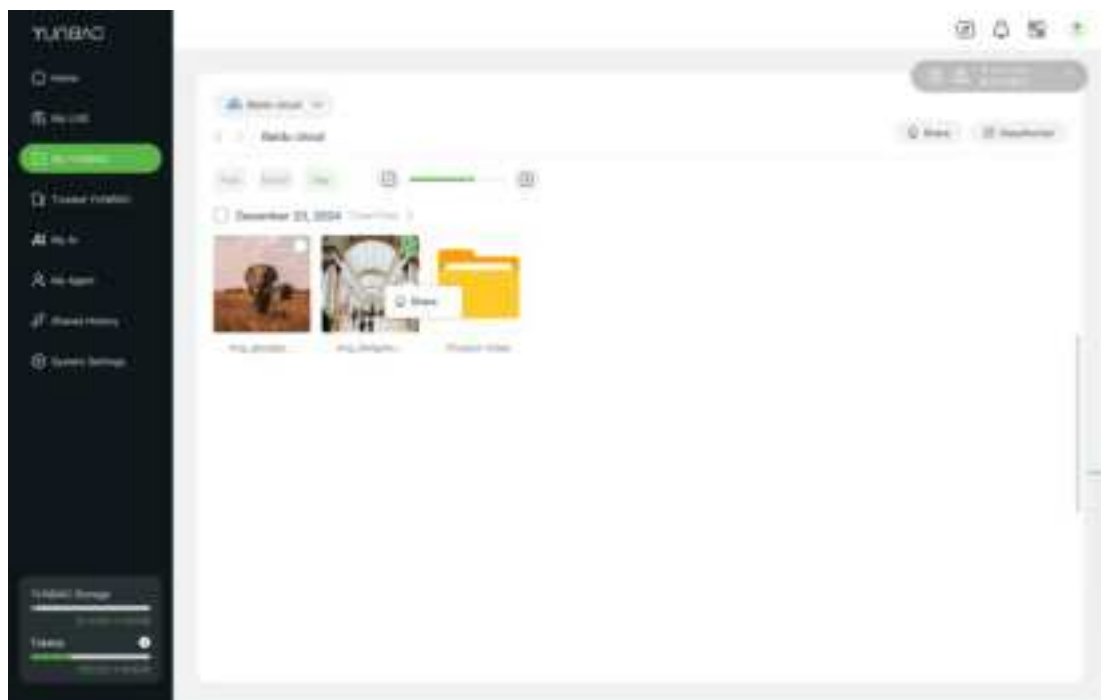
YUNBAO

Home

My Unit

My Folders

Trusted Folders

My AI

My Agent

Shared History

System Settings

Baidu cloud

Baidu cloud

Share

Classification

December 23, 2024

Share

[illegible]

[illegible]

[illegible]

YUNBAO Storage

Tokens